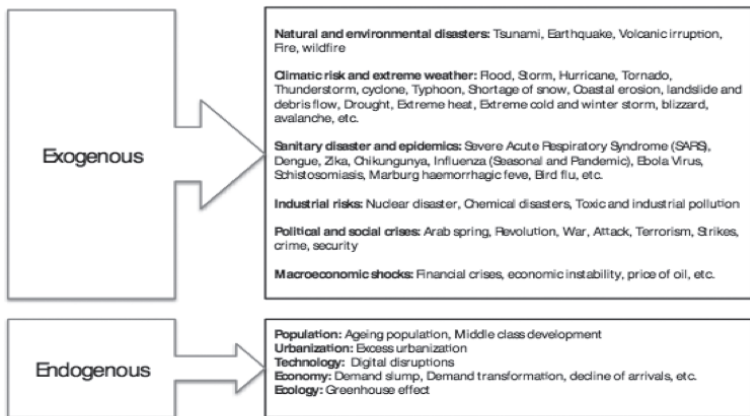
Exogenous

Natural and environmental disasters: Tsunami, Earthquake, Volcanic irruption, Fire, wildfire

Climatic risk and extreme weather: Flood, Storm, Hurricane, Tornado, Thunderstorm, cyclone, Typhoon, Shortage of snow, Coastal erosion, landslide and debris flow, Drought, Extreme heat, Extreme cold and winter storm, blizzard, avalanche, etc.

Sanitary disaster and epidemics: Severe Acute Respiratory Syndrome (SARS), Dengue, Zika, Chikungunya, Influenza (Seasonal and Pandemic), Ebola Virus, Schistosomiasis, Marburg haemorrhagic feve, Bird flu, etc.

Industrial risks: Nuclear disaster, Chemical disasters, Toxic and industrial pollution

Political and social crises: Arab spring, Revolution, War, Attack, Terrorism, Strikes, crime, security

Macroeconomic shocks: Financial crises, economic instability, price of oil, etc.

Endogenous

Population: Ageing population, Middle class development
Urbanization: Excess urbanization
Technology: Digital disruptions
Economy: Demand slump, Demand transformation, decline of arrivals, etc.
Ecology: Greenhouse effect